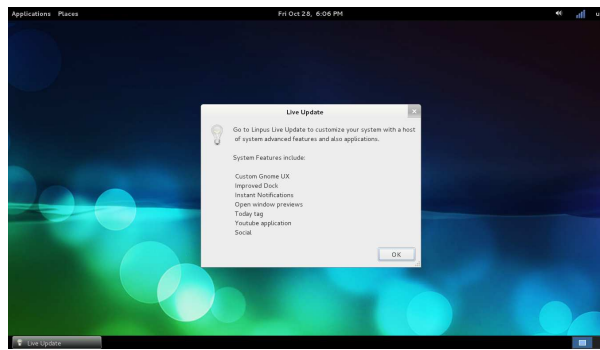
Applications Places

Fri Oct 28, 6:06 PM

u

Live Update

Go to Linpus Live Update to customize your system with a host of system advanced features and also applications.

System Features include:

Custom Gnome UX
Improved Dock
Instant Notifications
Open window previews
Today tag
Youtube application
Social

OK

Live Update